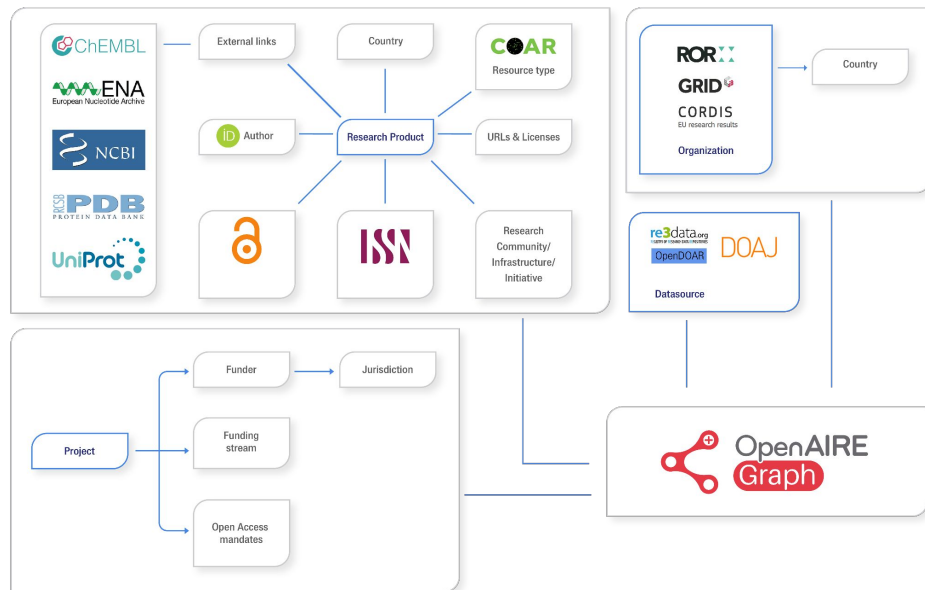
ChEMBL

ENA
European Nucleotide Archive

NCBI

RCSB PDB
PROTEIN DATA BANK

UniProt

External links

Country

COAR
Resource type

iD Author

Research Product

URLs & Licenses

ISSN

Research Community/ Infrastructure/ Initiative

ROR

GRID

CORDIS
EU research results

Organization

Country

re3data.org

OpenDOAR

DOAJ

Datasource

Funder

Jurisdiction

Project

Funding stream

Open Access mandates

OpenAIRE Graph